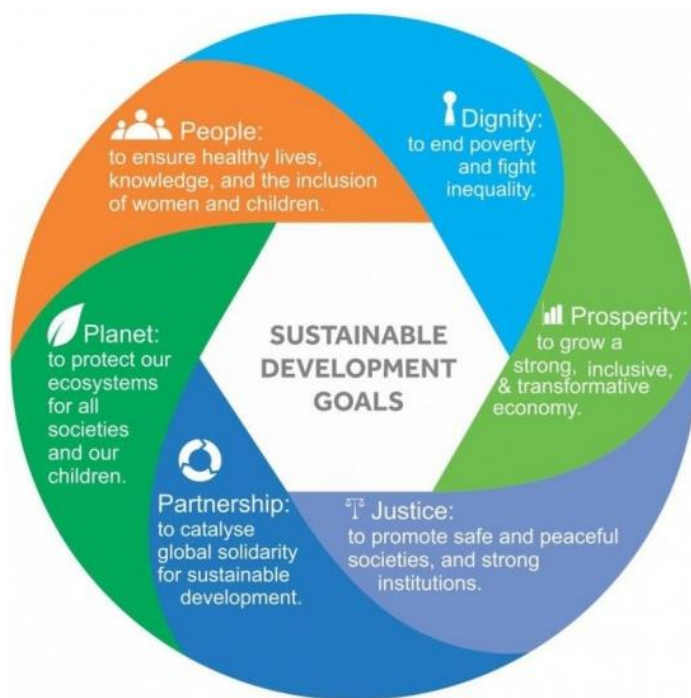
People:
to ensure healthy lives, knowledge, and the inclusion of women and children.

Dignity:
to end poverty and fight inequality.

Prosperity:
to grow a strong, inclusive, & transformative economy.

SUSTAINABLE DEVELOPMENT GOALS

Planet:
to protect our ecosystems for all societies and our children.

Justice:
to promote safe and peaceful societies, and strong institutions.

Partnership:
to catalyse global solidarity for sustainable development.